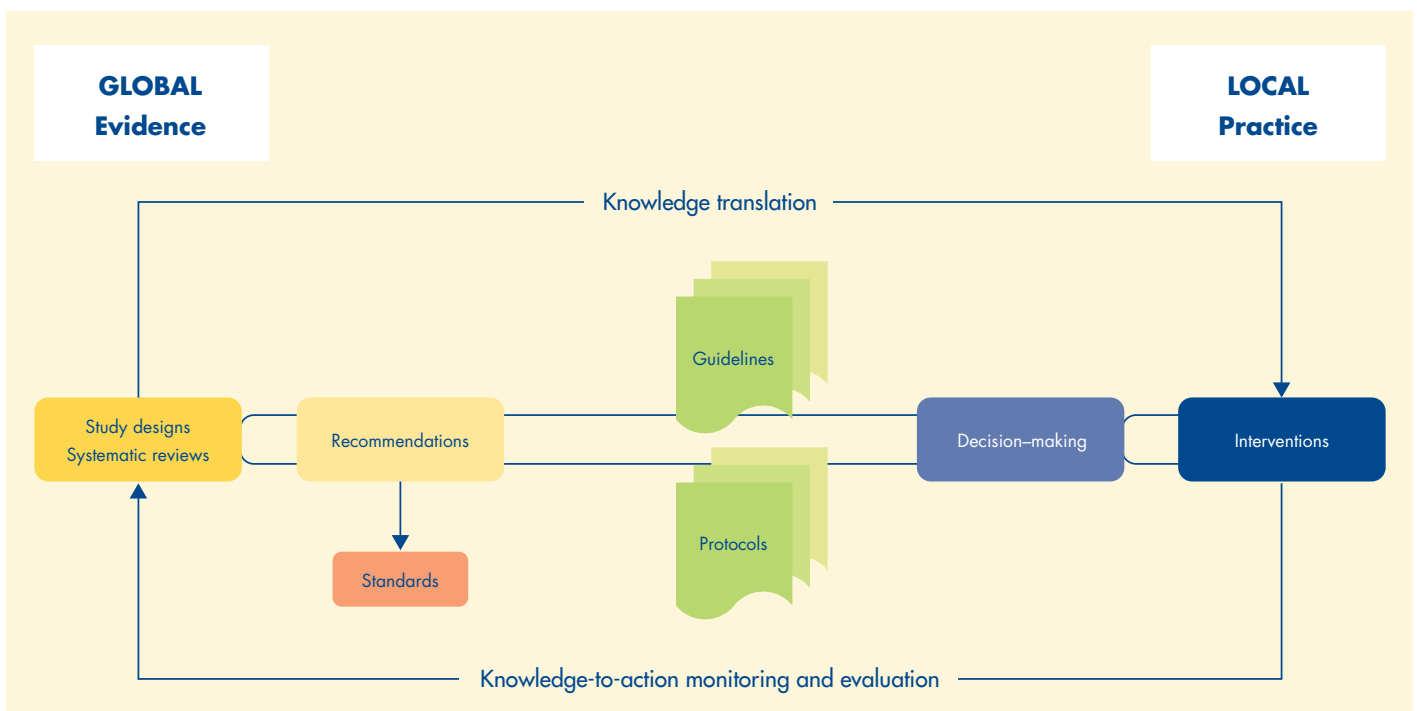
GLOBAL
Evidence

LOCAL
Practice

Knowledge translation

Guidelines

Study designs
Systematic reviews

Recommendations

Decision–making

Interventions

Protocols

Standards

Knowledge-to-action monitoring and evaluation